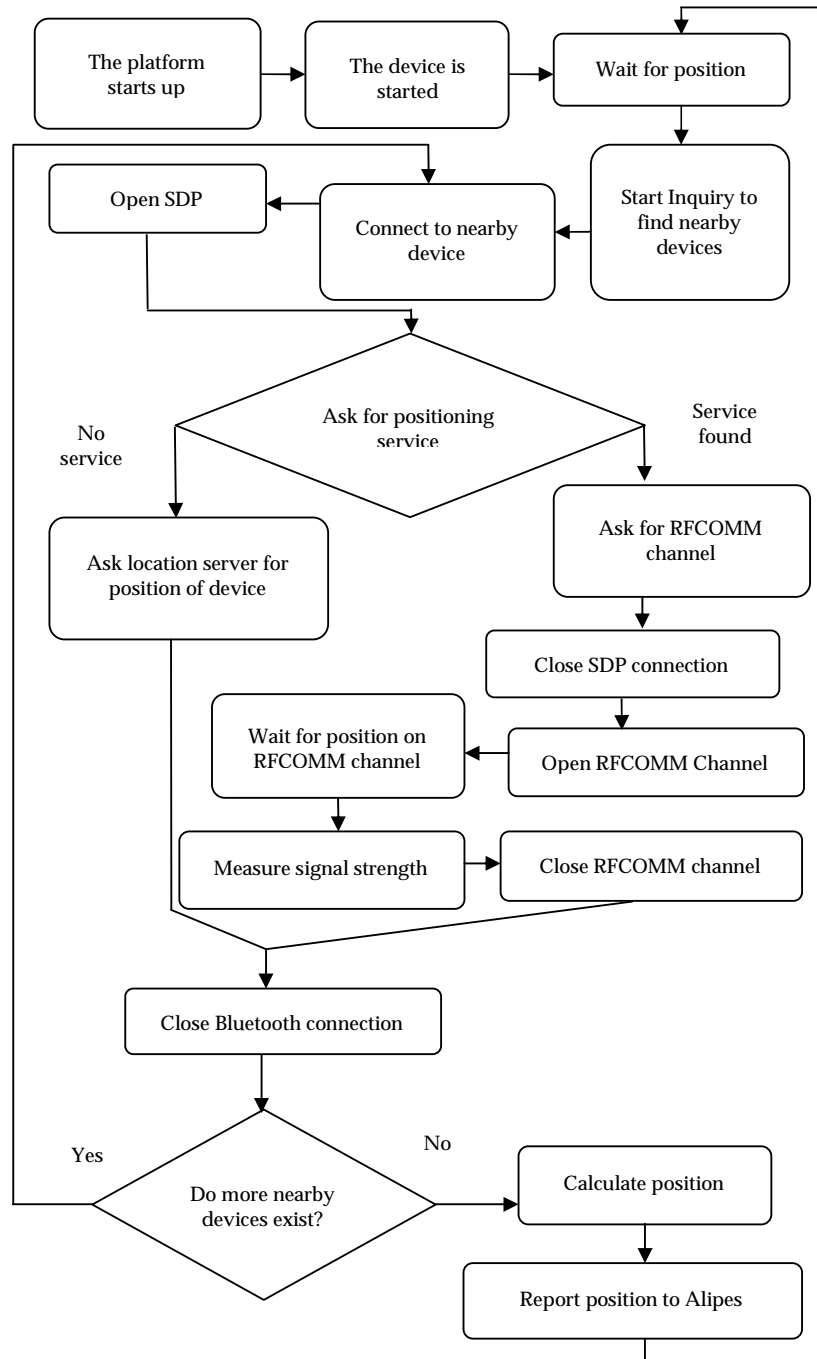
The platform starts up

The device is started

Wait for position

Start Inquiry to find nearby devices

Connect to nearby device

Open SDP

Ask for positioning service

No service

Service found

Ask location server for position of device

Ask for RFCOMM channel

Close SDP connection

Open RFCOMM Channel

Wait for position on RFCOMM channel

Measure signal strength

Close RFCOMM channel

Close Bluetooth connection

Yes

No

Do more nearby devices exist?

Calculate position

Report position to Alipes